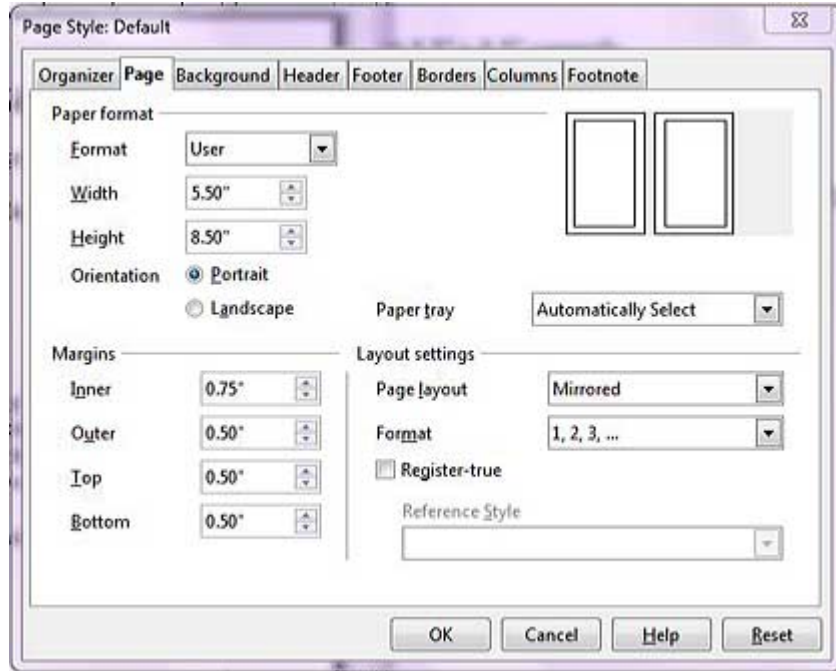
Page Style: Default

Organizer Page Background Header Footer Borders Columns Footnote

Paper format

Format User

Width 5.50"

Height 8.50"

Orientation Portrait

Landscape

Paper tray Automatically Select

Margins

Inner 0.75"

Outer 0.50"

Top 0.50"

Bottom 0.50"

Layout settings

Page layout Mirrored

Format 1, 2, 3, ...

Register-true

Reference Style

OK Cancel Help Reset